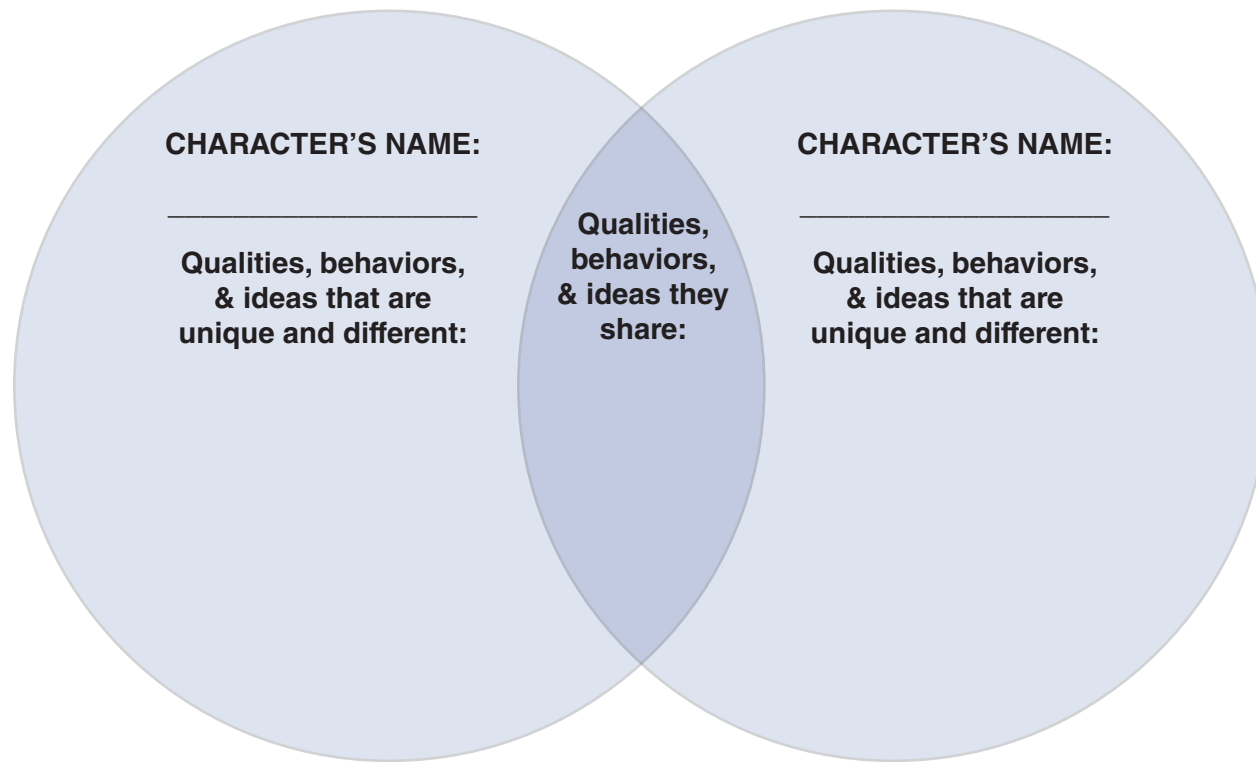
CHARACTER'S NAME:

____________________

Qualities, behaviors, & ideas that are unique and different:

Qualities, behaviors, & ideas they share:

CHARACTER'S NAME:

____________________

Qualities, behaviors, & ideas that are unique and different: